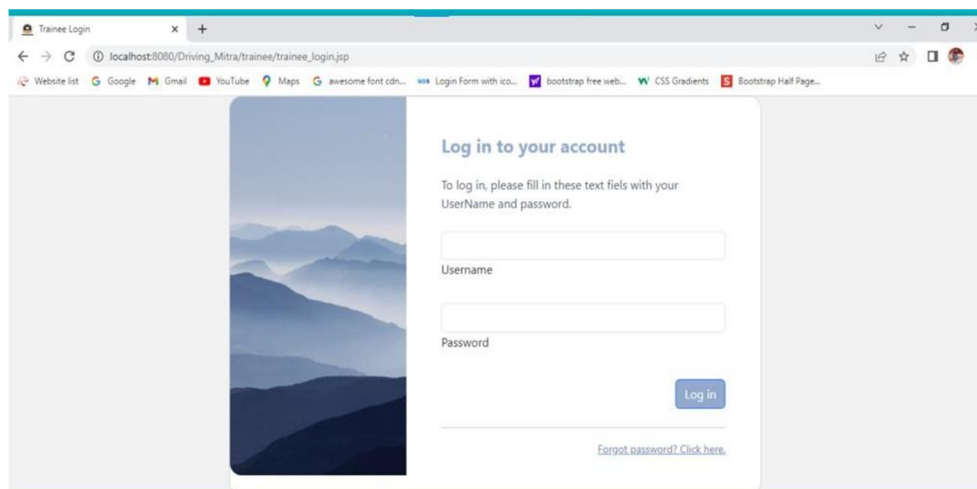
Trainee Login

localhost:8080/Driving_Mitra/trainee/trainee_login.jsp

Website list  Google  Gmail  YouTube  Maps  awesome font cdn...  Login Form with ico...  bootstrap free web...  CSS Gradients  Bootstrap Half Page...

Log in to your account

To log in, please fill in these text fiels with your UserName and password.

Username

Password

Log in

Forgot password? Click here.